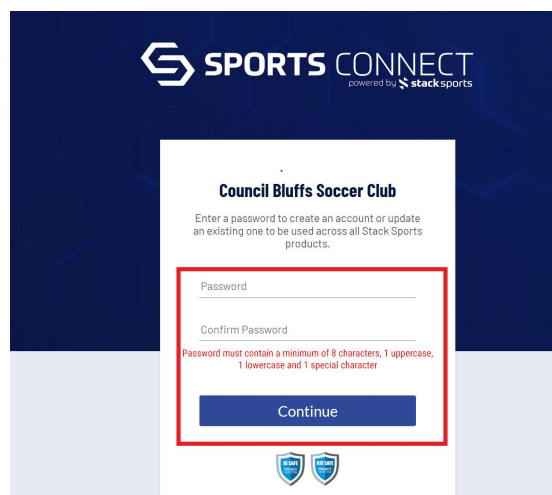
SPORTS CONNECT
powered by stack sports

Council Bluffs Soccer Club

Enter a password to create an account or update an existing one to be used across all Stack Sports products.

Password

Confirm Password

Password must contain a minimum of 8 characters, 1 uppercase, 1 lowercase and 1 special character

Continue